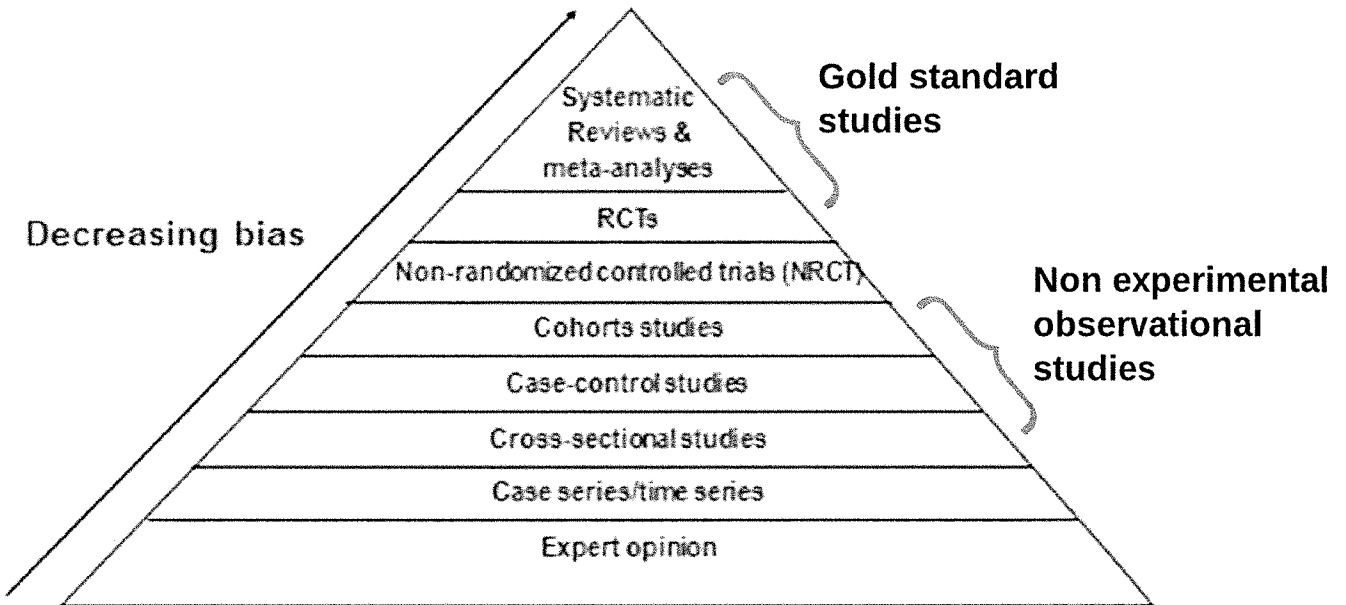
Decreasing bias

Systematic Reviews & meta-analyses

RCTs

Non-randomized controlled trials (NRCT)

Cohorts studies

Case-control studies

Cross-sectional studies

Case series/time series

Expert opinion

Gold standard studies

Non experimental observational studies